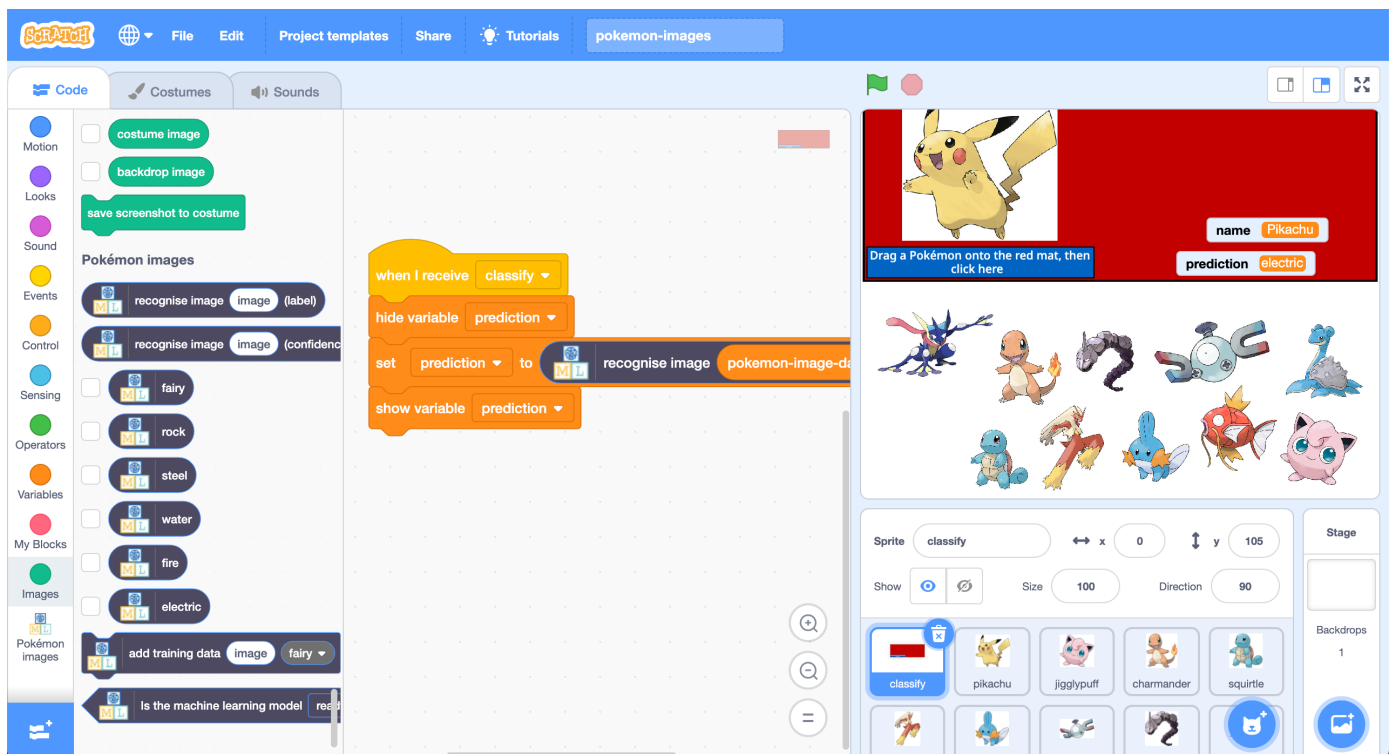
SCRATCH File Edit Project templates Share Tutorials pokemon-images

Code Costumes Sounds

Motion
Looks
Sound
Events
Control
Sensing
Operators
Variables
My Blocks
Images
Pokémon images

costume image
backdrop image
save screenshot to costume

Pokémon images

recognise image image (label)
recognise image image (confidenc
fairy
rock
steel
water
fire
electric
add training data image fairy
Is the machine learning model rea

when I receive classify
hide variable prediction
set prediction to recognise image pokemon-image-da
show variable prediction

Drag a Pokémon onto the red mat, then click here

name Pikachu
prediction electric

Sprite classify x 0 y 105
Show Size 100 Direction 90

classify pikachu jigglypuff charmander squirtle

Stage
Backdrops
1